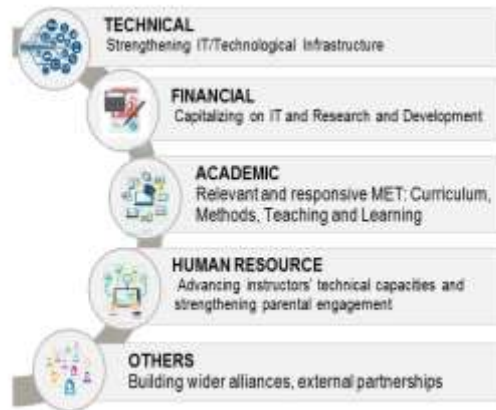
TECHNICAL
Strengthening IT/Technological Infrastructure

FINANCIAL
Capitalizing on IT and Research and Development

ACADEMIC
Relevant and responsive MET: Curriculum, Methods, Teaching and Learning

HUMAN RESOURCE
Advancing instructors' technical capacities and strengthening parental engagement

OTHERS
Building wider alliances, external partnerships